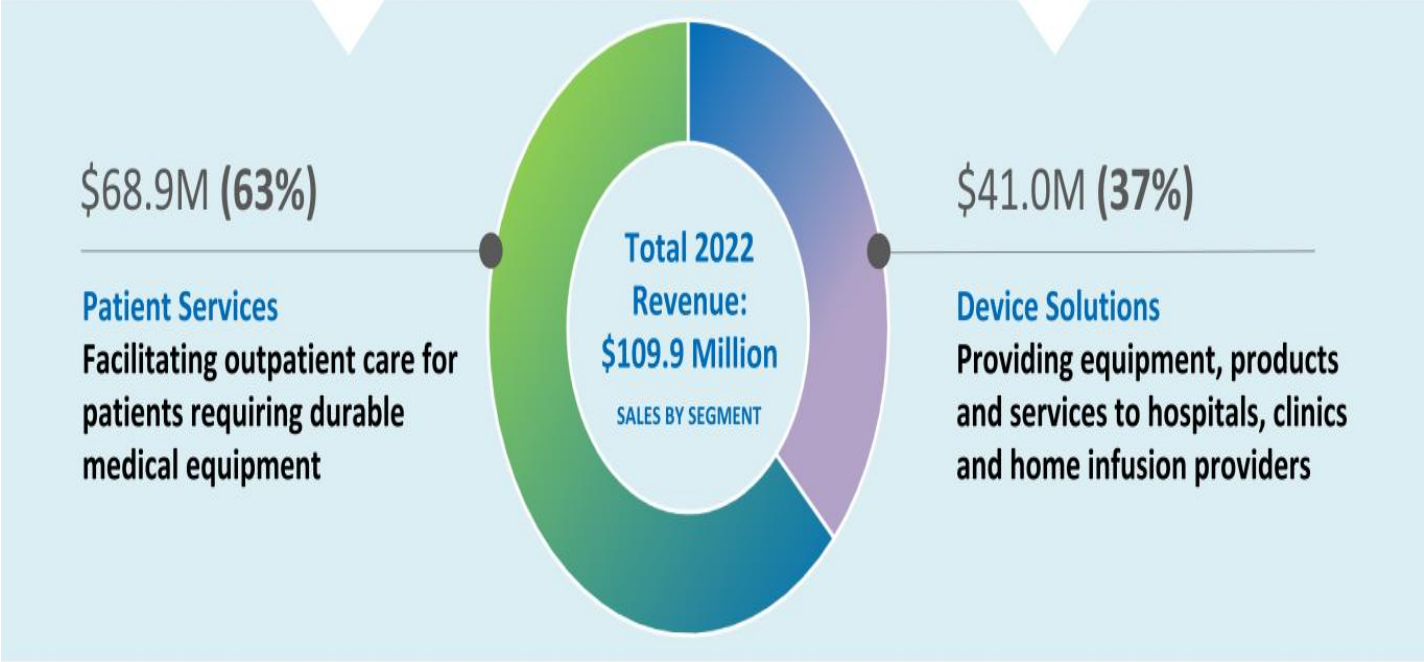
$68.9M **(63%)**

Patient Services
Facilitating outpatient care for patients requiring durable medical equipment

Total 2022 Revenue: $109.9 Million

SALES BY SEGMENT

$41.0M **(37%)**

Device Solutions
Providing equipment, products and services to hospitals, clinics and home infusion providers